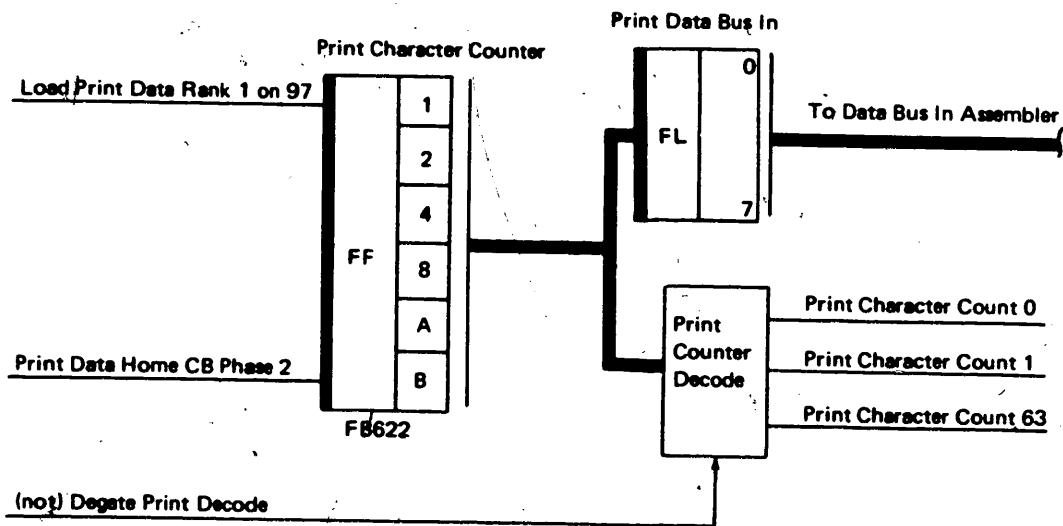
Print Character Counter

Print Data Bus In

Load Print Data Rank 1 on 97

FF

1

2

4

8

A

B

FB622

Print Data Home CB Phase 2

FL

0

7

To Data Bus In Assembler

Print Counter Decode

Print Character Count 0

Print Character Count 1

Print Character Count 63

(not) Degate Print Decode